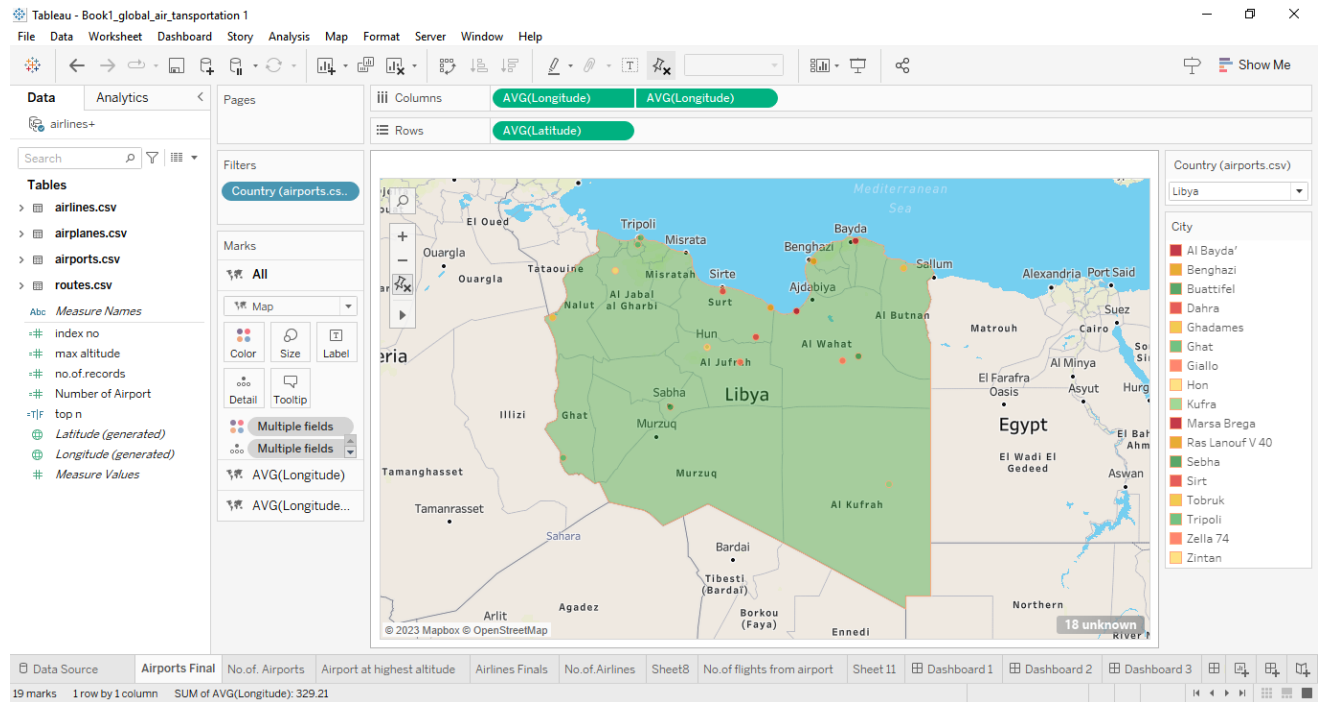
Tableau - Book1_global_air_transportation 1

File Data Worksheet Dashboard Story Analysis Map Format Server Window Help

Show Me

Data Analytics

airlines+

Search

Tables

airlines.csv
airplanes.csv
airports.csv
routes.csv
Measure Names
index no
max altitude
no.of.records
Number of Airport
top n
Latitude (generated)
Longitude (generated)
Measure Values

Pages

Filters

Country (airports.cs..

Marks

All

Map

Color Size Label
Detail Tooltip

Multiple fields
Multiple fields

AVG(Longitude)
AVG(Longitude...

Columns AVG(Longitude) AVG(Longitude)

Rows AVG(Latitude)

Mediterranean Sea
El Oued
Tripoli
Misrata
Bayda
Benghazi
Ouargla
Tataouine
Ouargla
Misratah
Sirte
Sallum
Alexandria
Port Said
Al Jabal al Gharbi
Nalut
Surt
Ajdabiya
Al Butnan
Suez
Matrouh
Cairo
Hun
Al Wahat
eria
Al Jufrah
Al Minya
El Farafra Oasis
Asyut
Hurg
Sabha
Libya
Illizi
Ghat
Murzuq
Egypt
El Bah
Ahm
El Wadi El Gedeed
Tamanghasset
Murzuq
Aswan
Al Kufrah
Tamanrasset
Sahara
Bardai
Tibesti (Bardaï)
Arlit
Agadez
Borkou (Faya)
Northern
Ennedi
River N
© 2023 Mapbox © OpenStreetMap
18 unknown

Country (airports.csv)
Libya

City
Al Bayda'
Benghazi
Buattifel
Dahra
Ghadames
Ghat
Giallo
Hon
Kufra
Marsa Brega
Ras Lanouf V 40
Sebha
Sirt
Tobruk
Tripoli
Zella 74
Zintan

Data Source | Airports Final | No.of. Airports | Airport at highest altitude | Airlines Finals | No.of.Airlines | Sheet8 | No.of flights from airport | Sheet 11 | Dashboard 1 | Dashboard 2 | Dashboard 3

19 marks 1 row by 1 column SUM of AVG(Longitude): 329.21